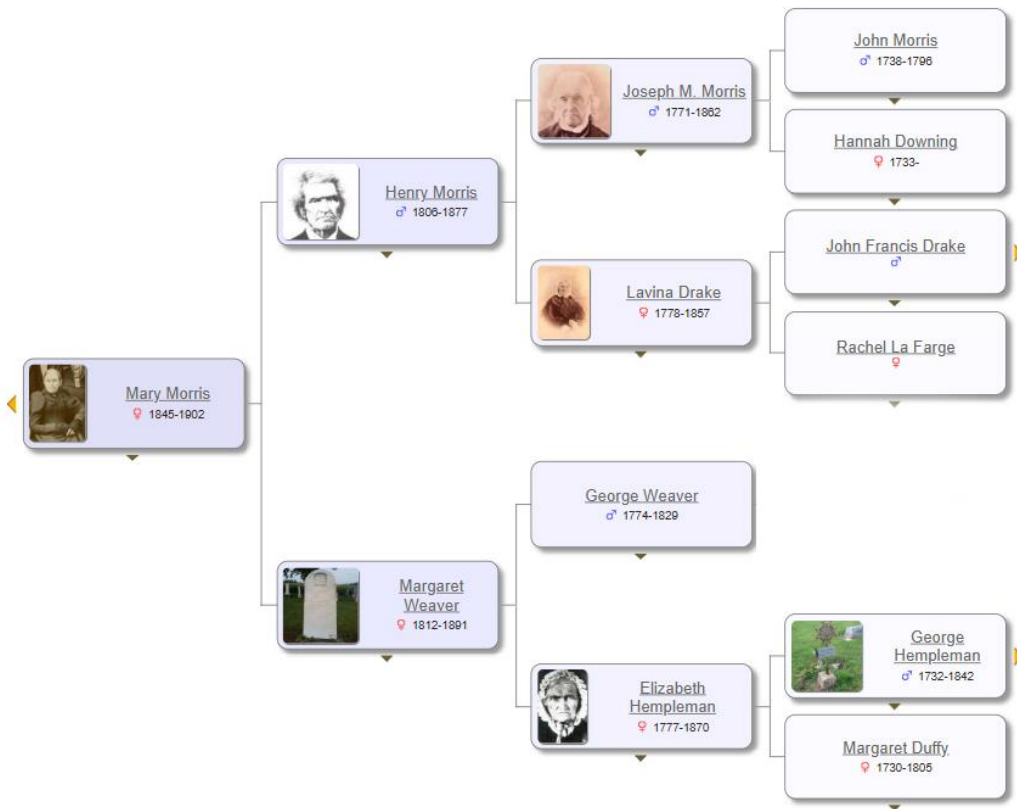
Mary Morris
♀ 1845-1902

Henry Morris
♂ 1806-1877

Margaret Weaver
♀ 1812-1891

Joseph M. Morris
♂ 1771-1862

Lavina Drake
♀ 1778-1857

George Weaver
♂ 1774-1829

Elizabeth Hempleman
♀ 1777-1870

John Morris
♂ 1738-1796

Hannah Downing
♀ 1733-

John Francis Drake
♂

Rachel La Farge
♀

George Hempleman
♂ 1732-1842

Margaret Duffy
♀ 1730-1805